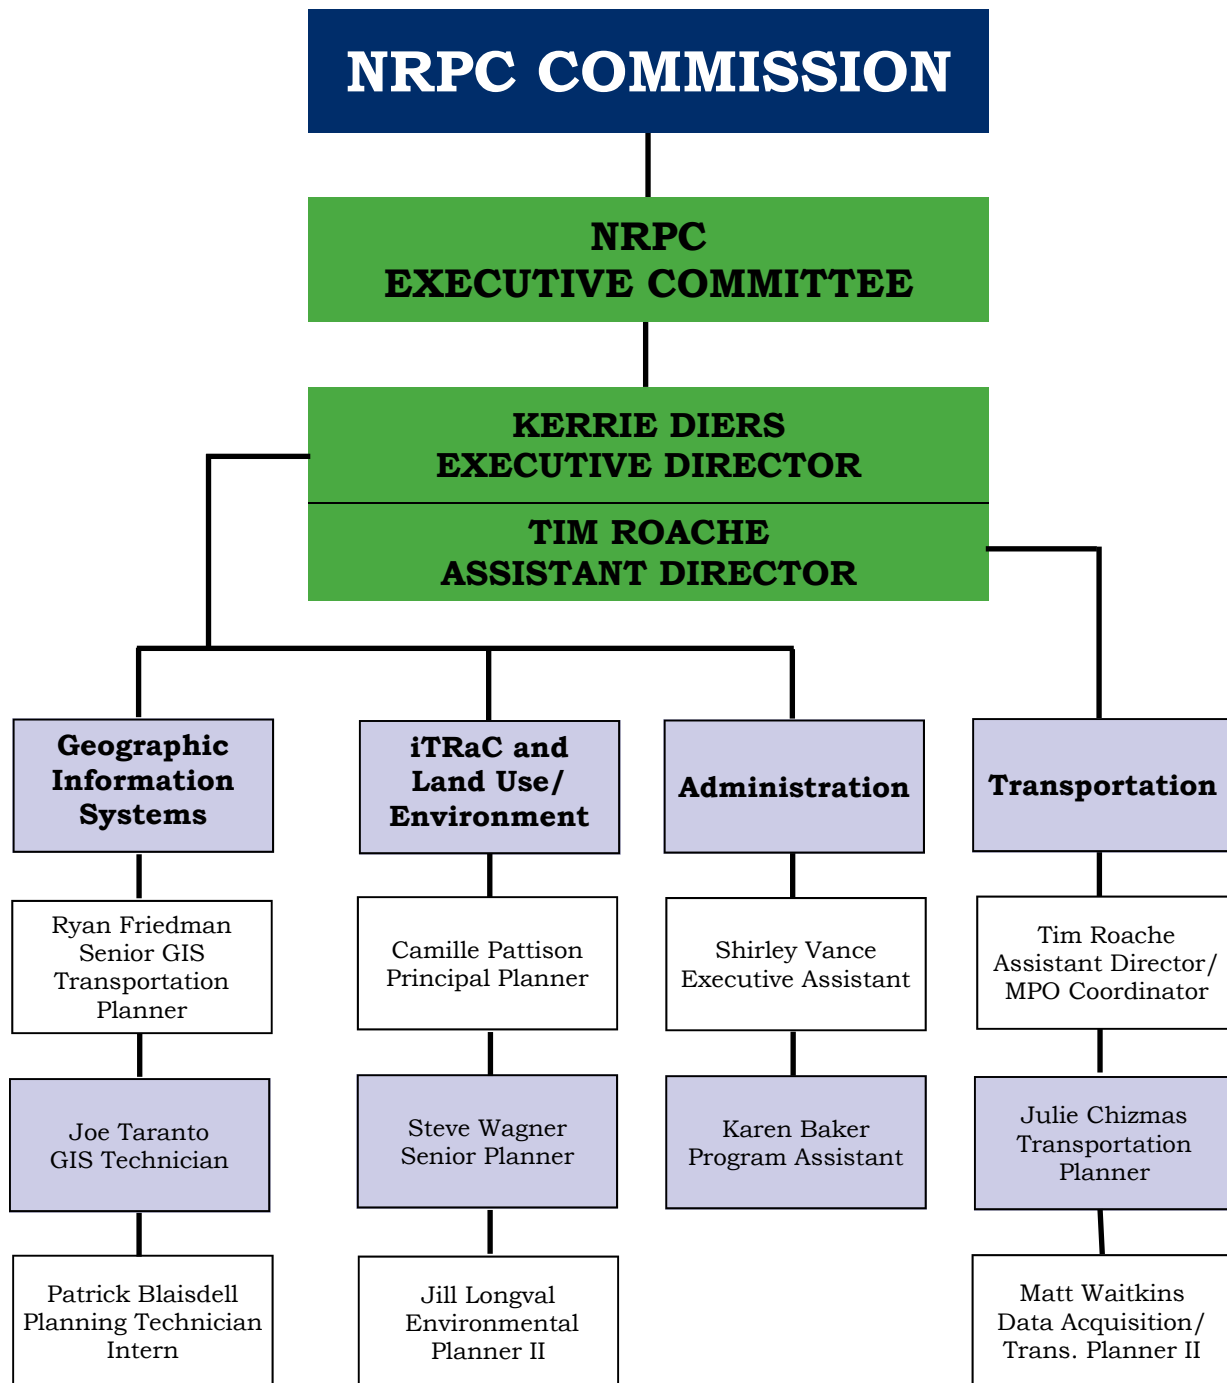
NRPC COMMISSION

NRPC
EXECUTIVE COMMITTEE

KERRIE DIERS
EXECUTIVE DIRECTOR

TIM ROACHE
ASSISTANT DIRECTOR

Geographic Information Systems

Ryan Friedman
Senior GIS Transportation Planner

Joe Taranto
GIS Technician

Patrick Blaisdell
Planning Technician Intern

iTRaC and Land Use/ Environment

Camille Pattison
Principal Planner

Steve Wagner
Senior Planner

Jill Longval
Environmental Planner II

Administration

Shirley Vance
Executive Assistant

Karen Baker
Program Assistant

Transportation

Tim Roache
Assistant Director/ MPO Coordinator

Julie Chizmas
Transportation Planner

Matt Waitkins
Data Acquisition/ Trans. Planner II